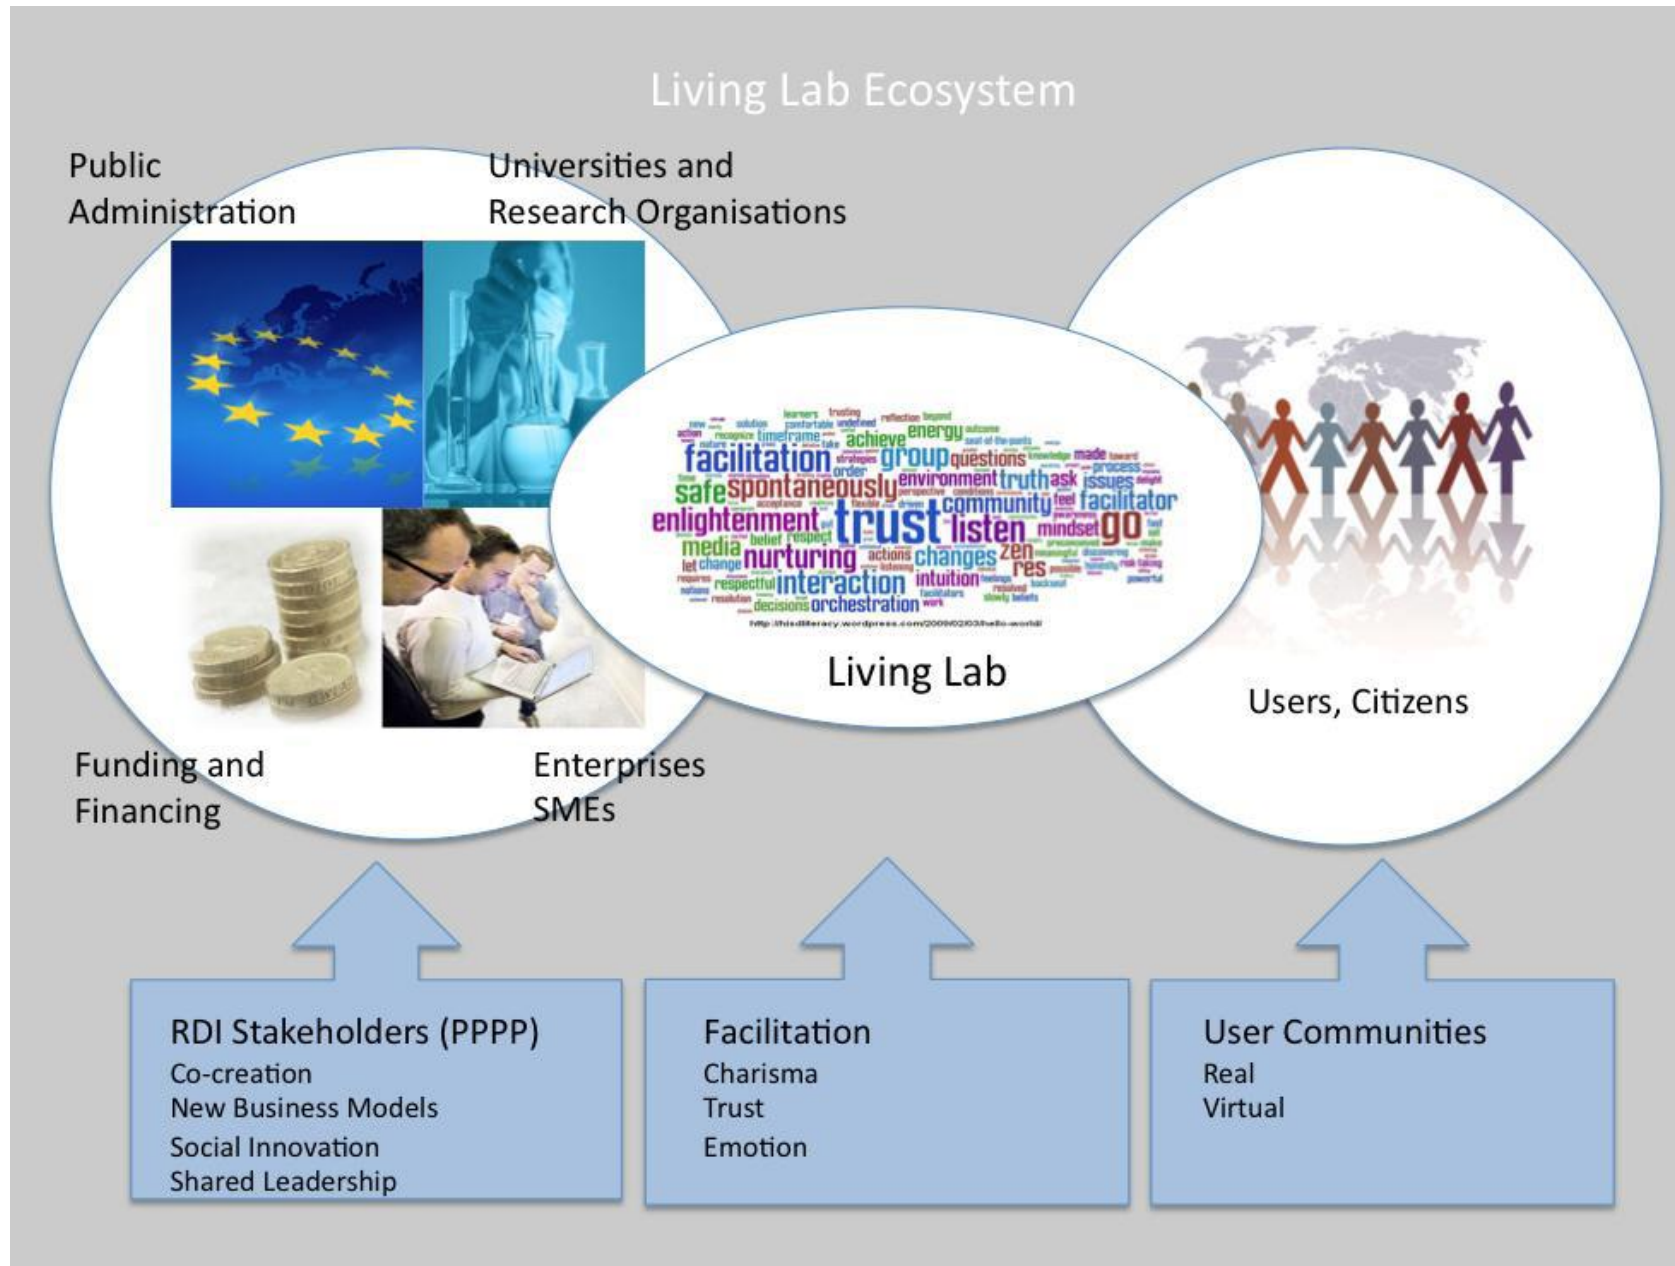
Living Lab Ecosystem

Public Administration

Universities and Research Organisations

Funding and Financing

Enterprises SMEs

learners trusting reflection beyond action recognize solution comfortable undefined timeframe achieve energy outcome facilitation group questions knowledge made toward strategies order process safe spontaneously environment truth ask issues perspective community feel facilitator enlightenment trust listen mindset go belief respect media nurturing actions changes zen let change respectful interaction intuition res decisions orchestration work

http://hisdliteracy.wordpress.com/2009/02/03/hello-world/

Living Lab

Users, Citizens

RDI Stakeholders (PPPP)
Co-creation
New Business Models
Social Innovation
Shared Leadership

Facilitation
Charisma
Trust
Emotion

User Communities
Real
Virtual